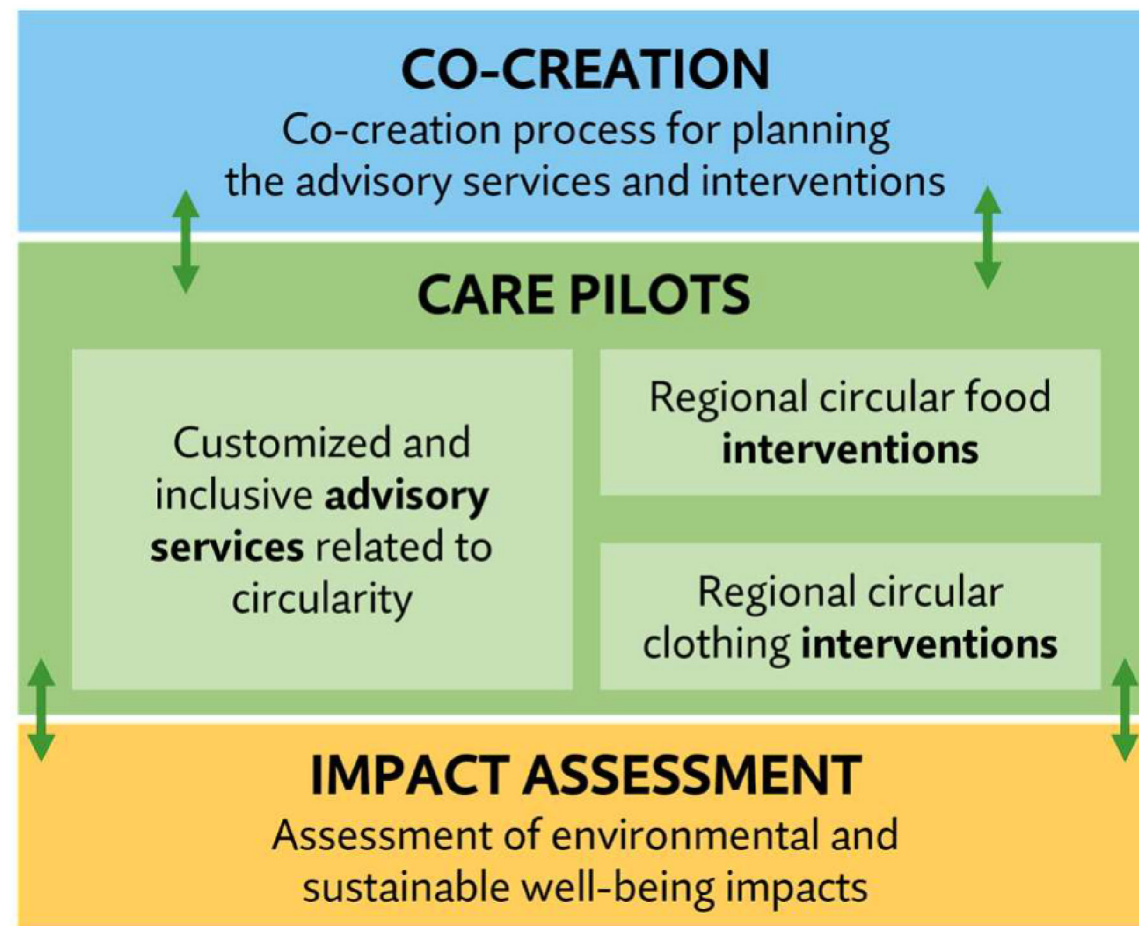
CO-CREATION
Co-creation process for planning the advisory services and interventions

CARE PILOTS

Customized and inclusive advisory services related to circularity

Regional circular food interventions

Regional circular clothing interventions

IMPACT ASSESSMENT
Assessment of environmental and sustainable well-being impacts